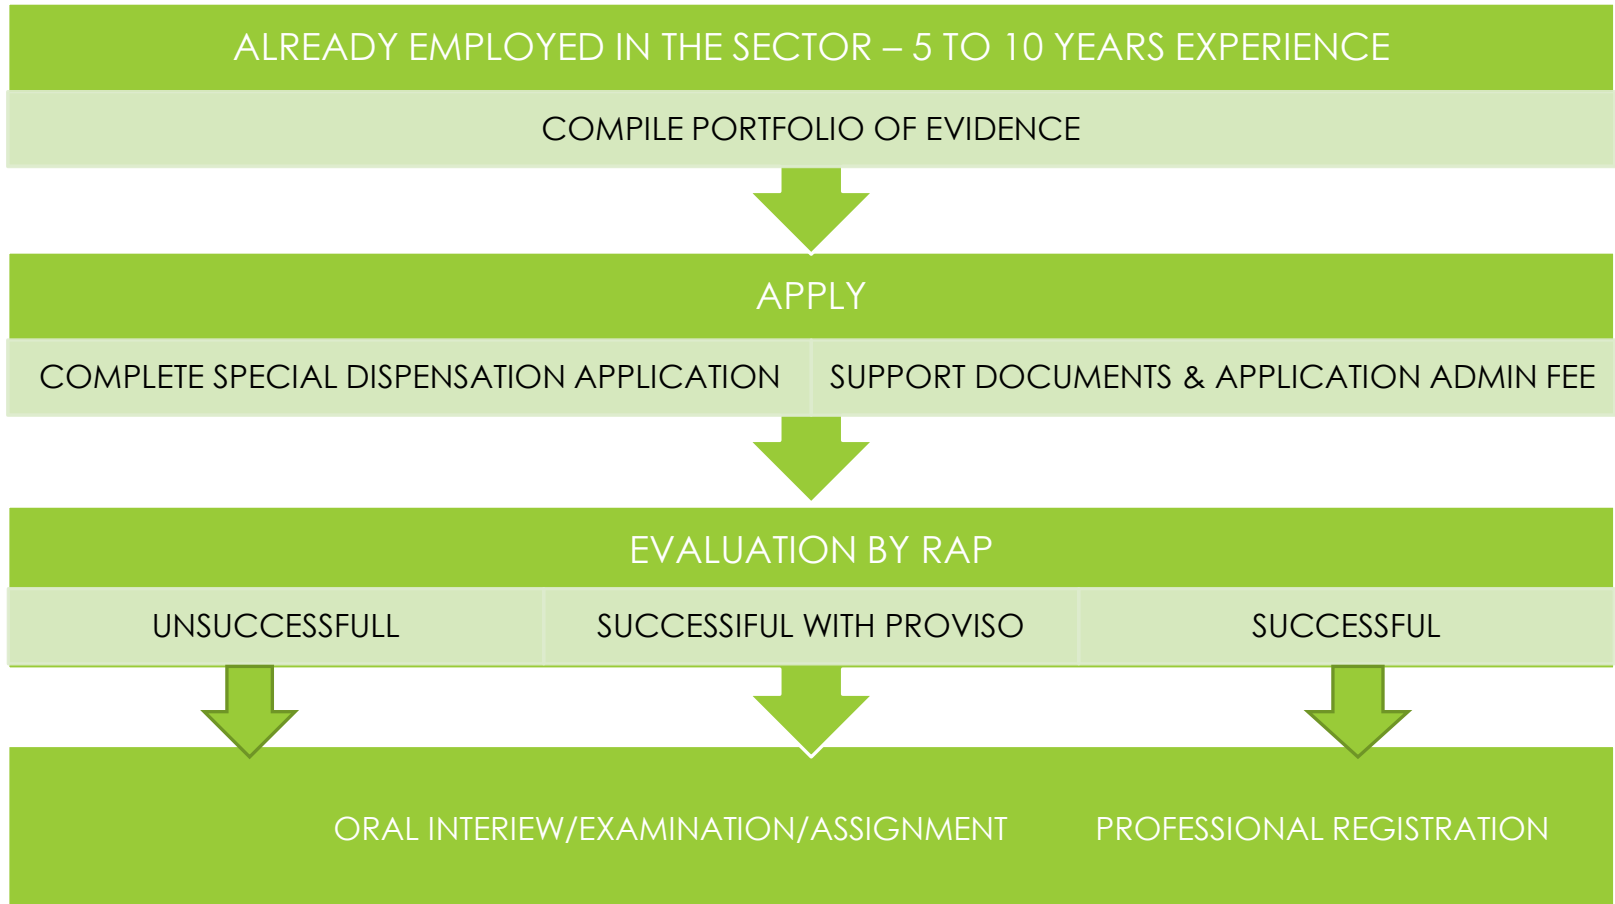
ALREADY EMPLOYED IN THE SECTOR – 5 TO 10 YEARS EXPERIENCE

COMPILE PORTFOLIO OF EVIDENCE

APPLY

COMPLETE SPECIAL DISPENSATION APPLICATION

SUPPORT DOCUMENTS & APPLICATION ADMIN FEE

EVALUATION BY RAP

UNSUCCESSFULL

SUCCESSFUL WITH PROVISO

SUCCESSFUL

ORAL INTERIEW/EXAMINATION/ASSIGNMENT

PROFESSIONAL REGISTRATION